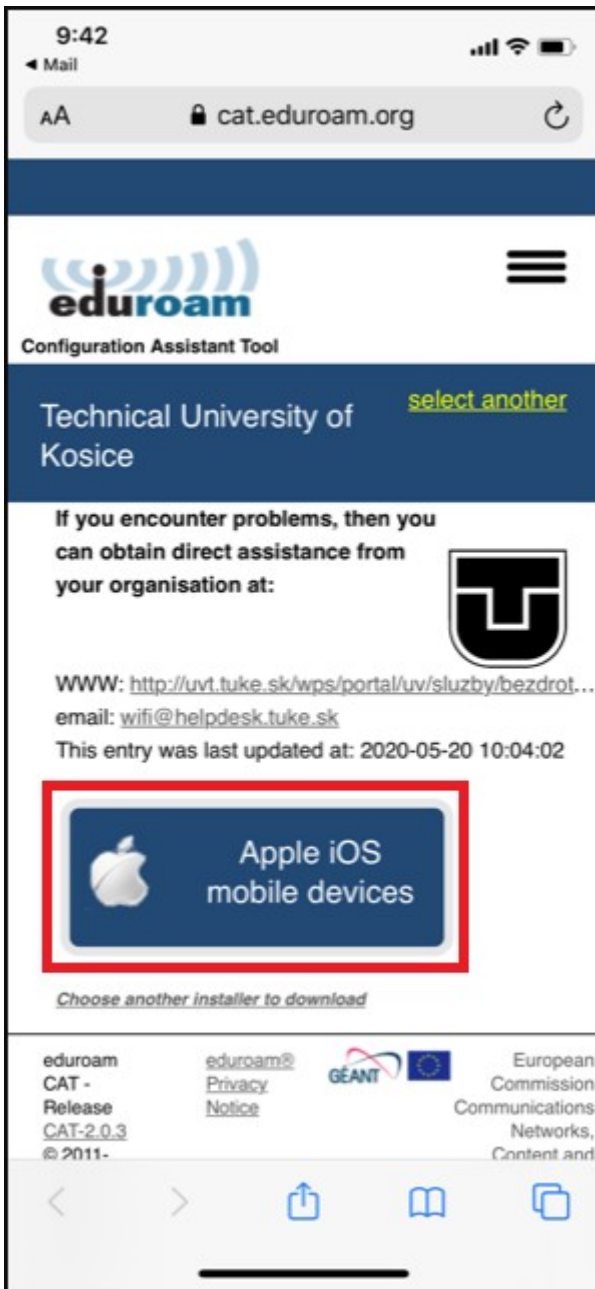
9:42
◂ Mail

AA cat.eduroam.org

eduroam
Configuration Assistant Tool

Technical University of Kosice

select another

If you encounter problems, then you can obtain direct assistance from your organisation at:

WWW: http://uvt.tuke.sk/wps/portal/uv/sluzby/bezdrot…
email: wifi@helpdesk.tuke.sk
This entry was last updated at: 2020-05-20 10:04:02

Apple iOS mobile devices

Choose another installer to download

eduroam CAT - Release CAT-2.0.3 © 2011-

eduroam® Privacy Notice

GÉANT

European Commission Communications Networks, Content and